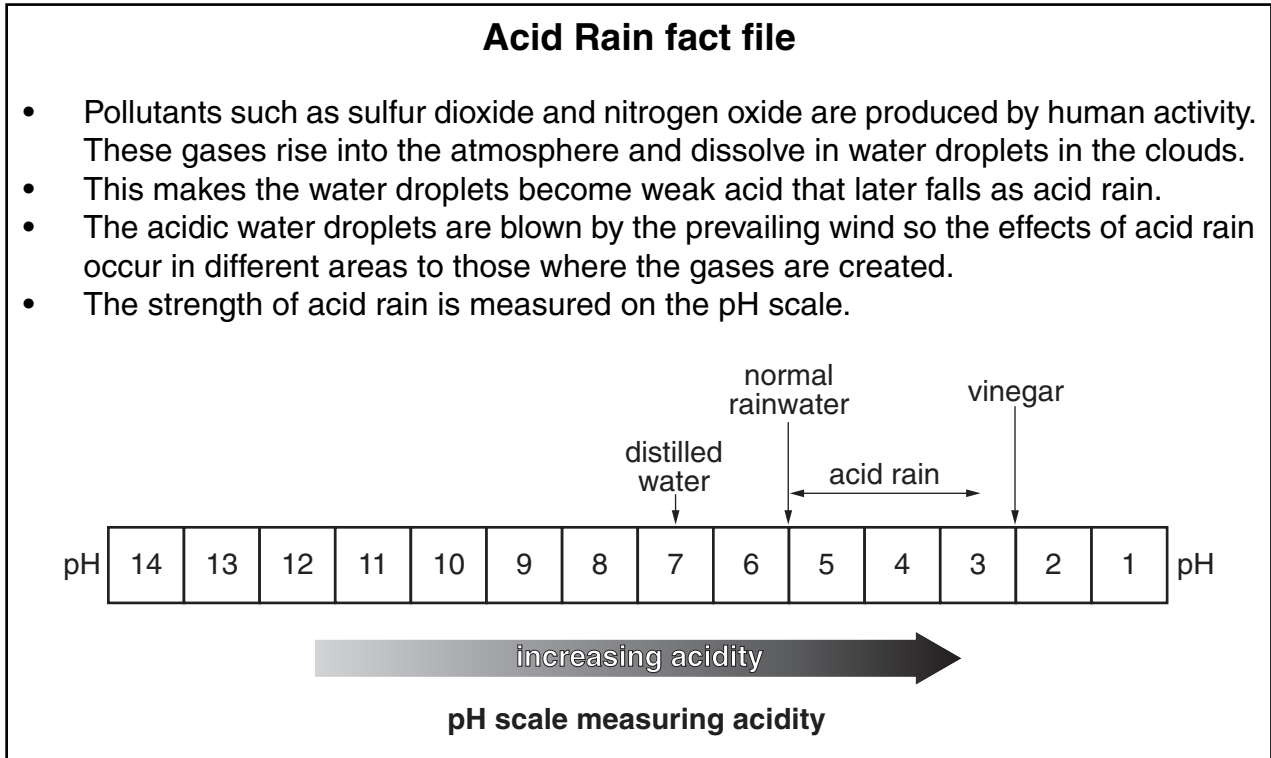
**Acid Rain fact file**

- Pollutants such as sulfur dioxide and nitrogen oxide are produced by human activity. These gases rise into the atmosphere and dissolve in water droplets in the clouds.
- This makes the water droplets become weak acid that later falls as acid rain.
- The acidic water droplets are blown by the prevailing wind so the effects of acid rain occur in different areas to those where the gases are created.
- The strength of acid rain is measured on the pH scale.

normal rainwater

vinegar

distilled water

acid rain

| pH | 14 | 13 | 12 | 11 | 10 | 9 | 8 | 7 | 6 | 5 | 4 | 3 | 2 | 1 | pH |
|---|---|---|---|---|---|---|---|---|---|---|---|---|---|---|---|

increasing acidity

**pH scale measuring acidity**